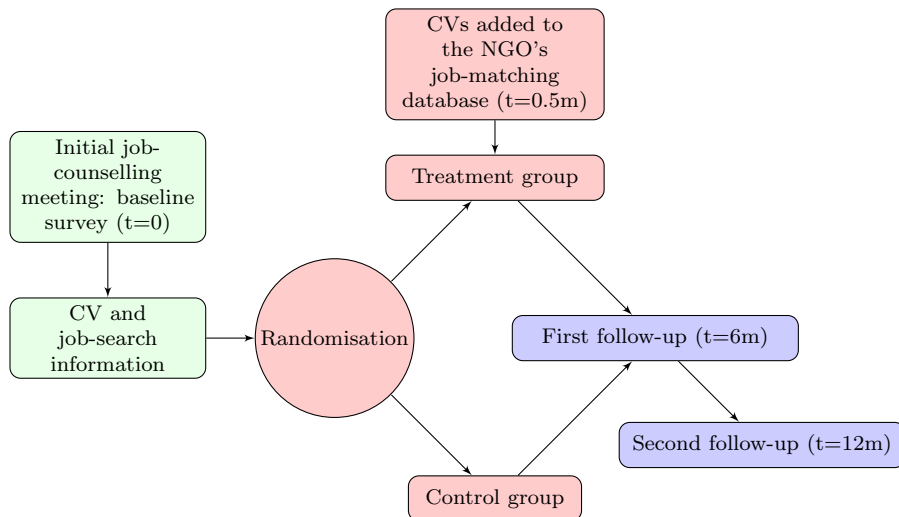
CVs added to the NGO's job-matching database (t=0.5m)

Initial job-counselling meeting: baseline survey (t=0)

Treatment group

CV and job-search information

Randomisation

First follow-up (t=6m)

Second follow-up (t=12m)

Control group